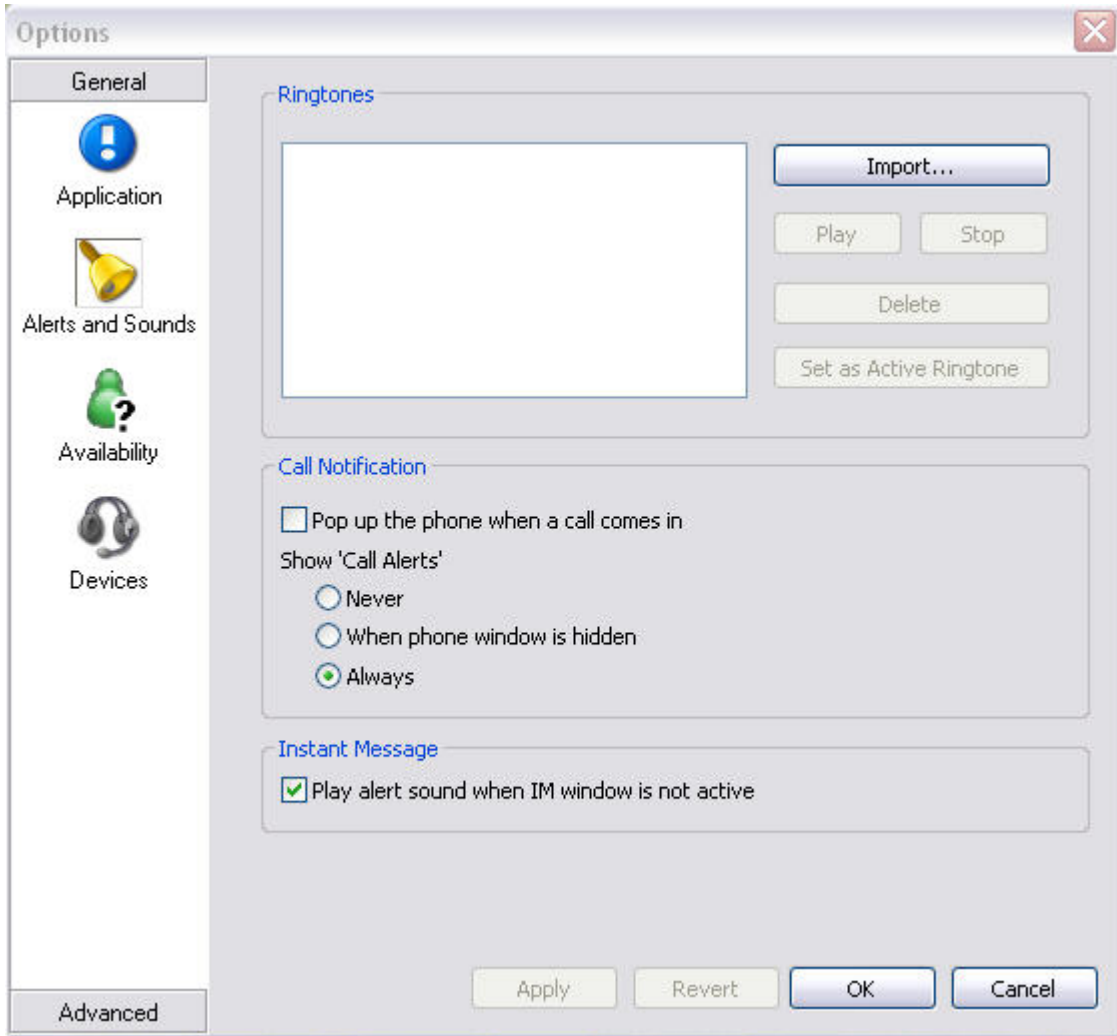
Options

General

Application

Alerts and Sounds

Availability

Devices

Advanced

Ringtones

Import...

Play

Stop

Delete

Set as Active Ringtone

Call Notification

Pop up the phone when a call comes in

Show 'Call Alerts'

Never

When phone window is hidden

Always

Instant Message

Play alert sound when IM window is not active

Apply

Revert

OK

Cancel